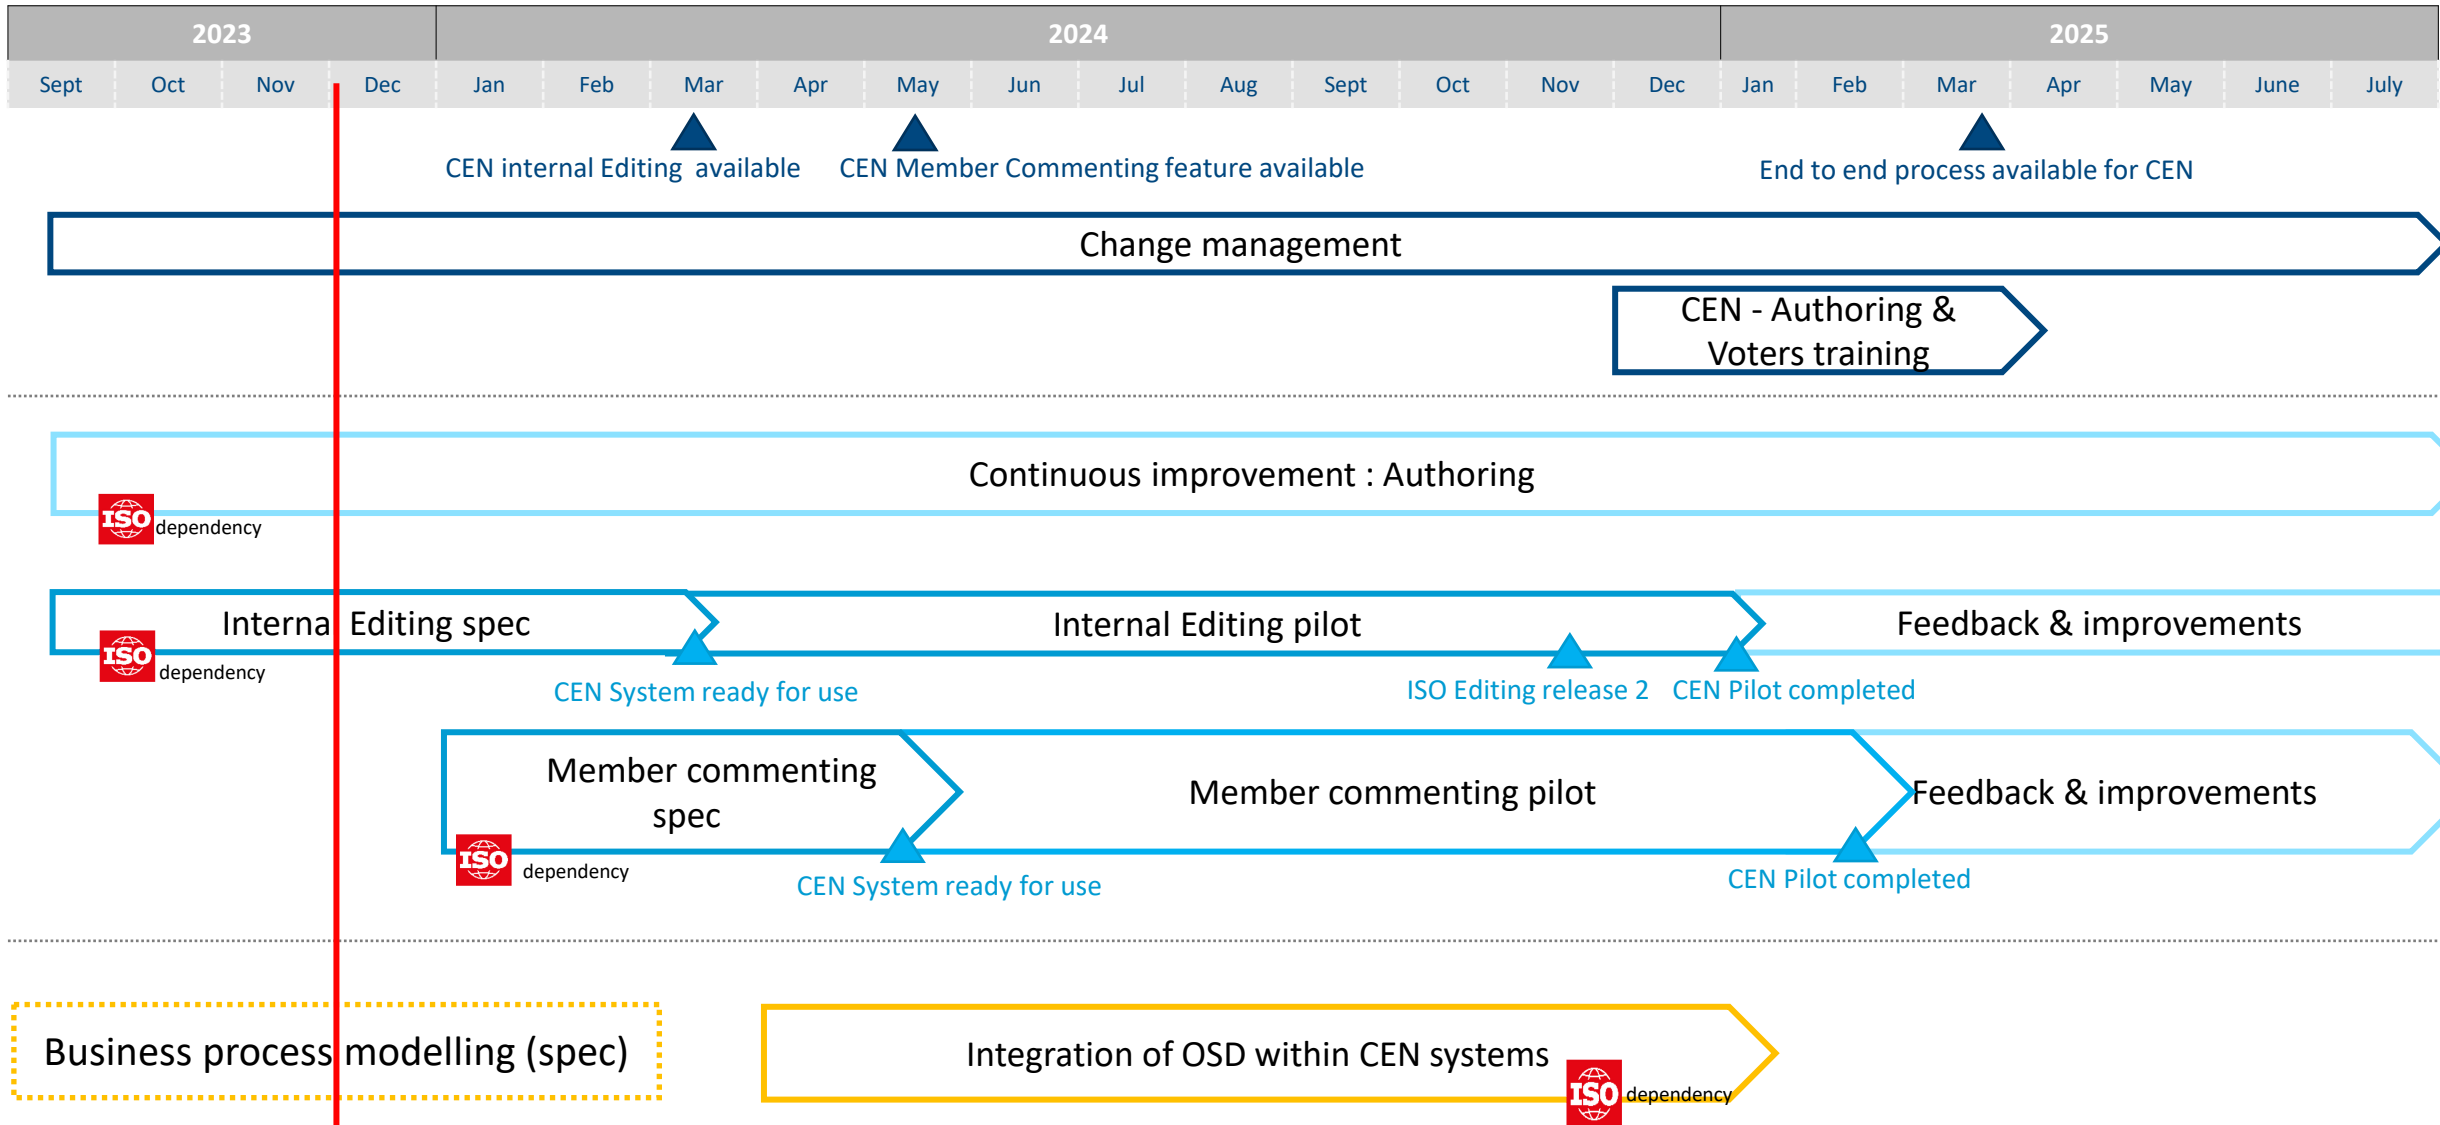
| 2023 | | | | 2024 | | | | | | | | | | | | 2025 | | | | | | |
|---|---|---|---|---|---|---|---|---|---|---|---|---|---|---|---|---|---|---|---|---|---|---|
| Sept | Oct | Nov | Dec | Jan | Feb | Mar | Apr | May | Jun | Jul | Aug | Sept | Oct | Nov | Dec | Jan | Feb | Mar | Apr | May | June | July |

CEN internal Editing available

CEN Member Commenting feature available

End to end process available for CEN

Change management

CEN - Authoring & Voters training

Continuous improvement : Authoring

ISO dependency

Interna Editing spec

ISO dependency

Internal Editing pilot

Feedback & improvements

CEN System ready for use

ISO Editing release 2

CEN Pilot completed

Member commenting spec

ISO dependency

Member commenting pilot

Feedback & improvements

CEN System ready for use

CEN Pilot completed

Business process modelling (spec)

Integration of OSD within CEN systems

ISO dependency